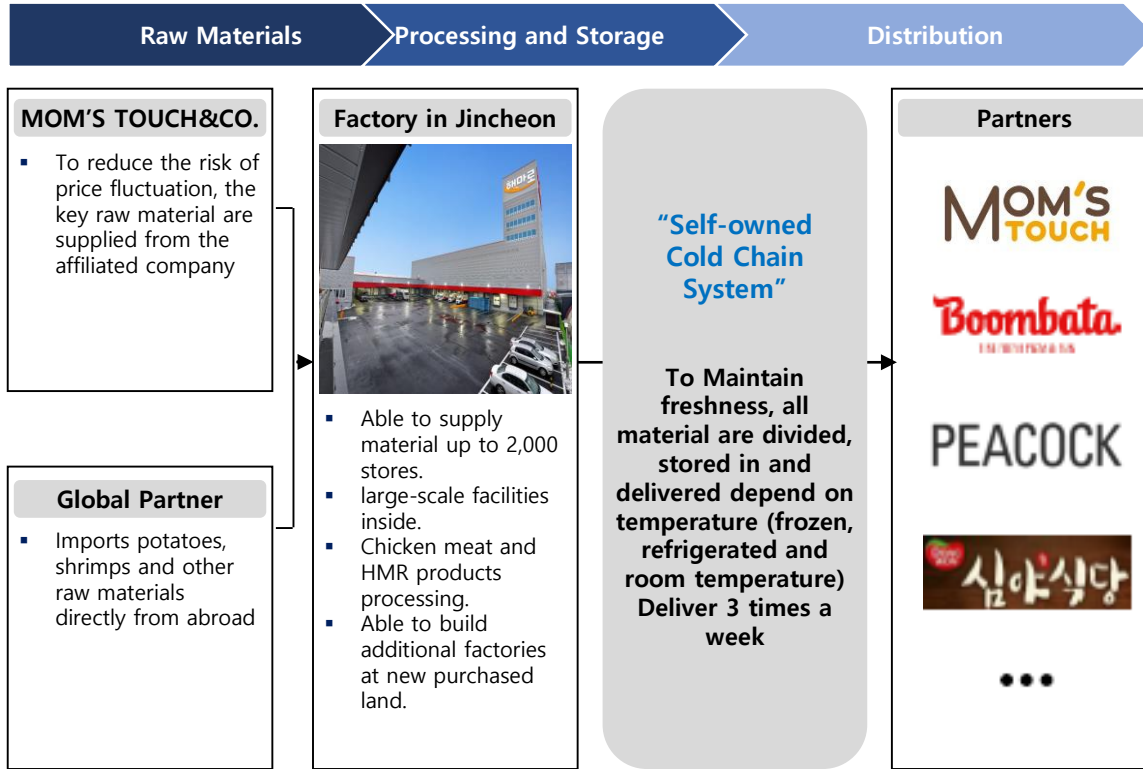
Raw Materials

Processing and Storage

Distribution

MOM'S TOUCH&CO.

- To reduce the risk of price fluctuation, the key raw material are supplied from the affiliated company

Global Partner

- Imports potatoes, shrimps and other raw materials directly from abroad

Factory in Jincheon

- Able to supply material up to 2,000 stores.
- large-scale facilities inside.
- Chicken meat and HMR products processing.
- Able to build additional factories at new purchased land.

"Self-owned Cold Chain System"

To Maintain freshness, all material are divided, stored in and delivered depend on temperature (frozen, refrigerated and room temperature) Deliver 3 times a week

Partners

MOM'S TOUCH

Boombata

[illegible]

PEACOCK

심야식당

•••